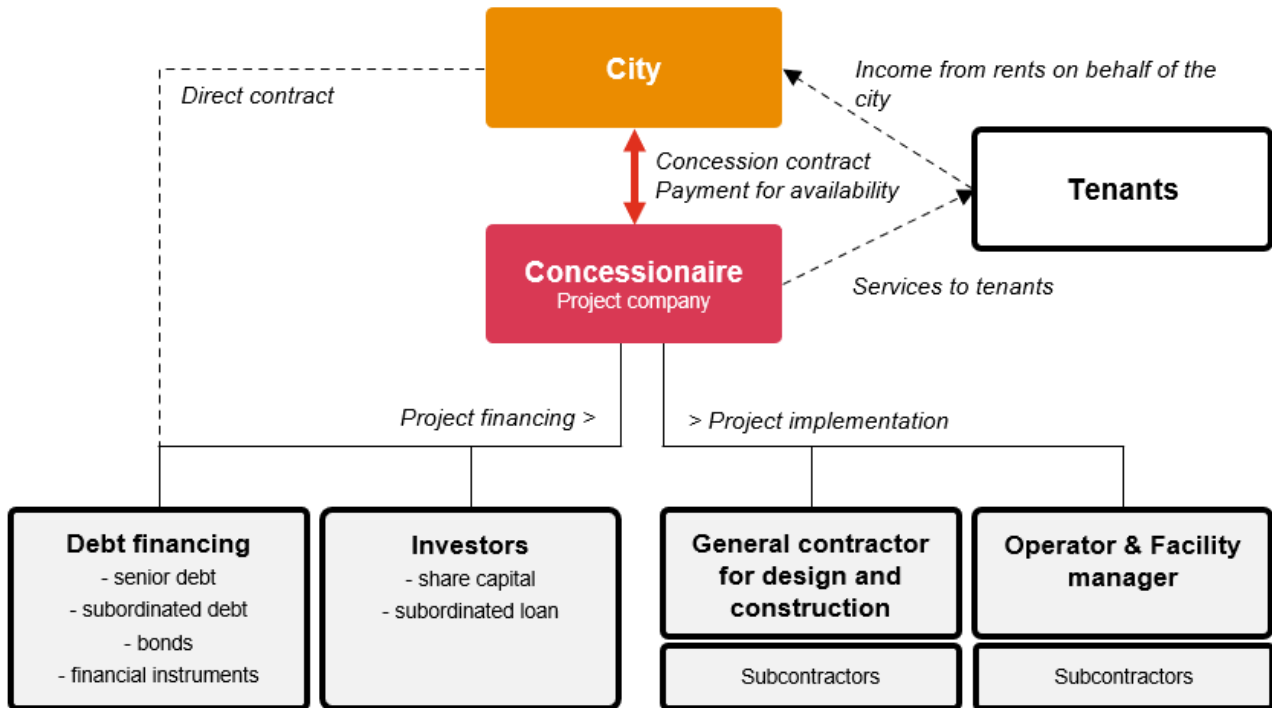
City

Direct contract

Income from rents on behalf of the city

Concession contract
Payment for availability

Tenants

Concessionaire
Project company

Services to tenants

Project financing >

> Project implementation

Debt financing
- senior debt
- subordinated debt
- bonds
- financial instruments

Investors
- share capital
- subordinated loan

General contractor for design and construction

Subcontractors

Operator & Facility manager

Subcontractors